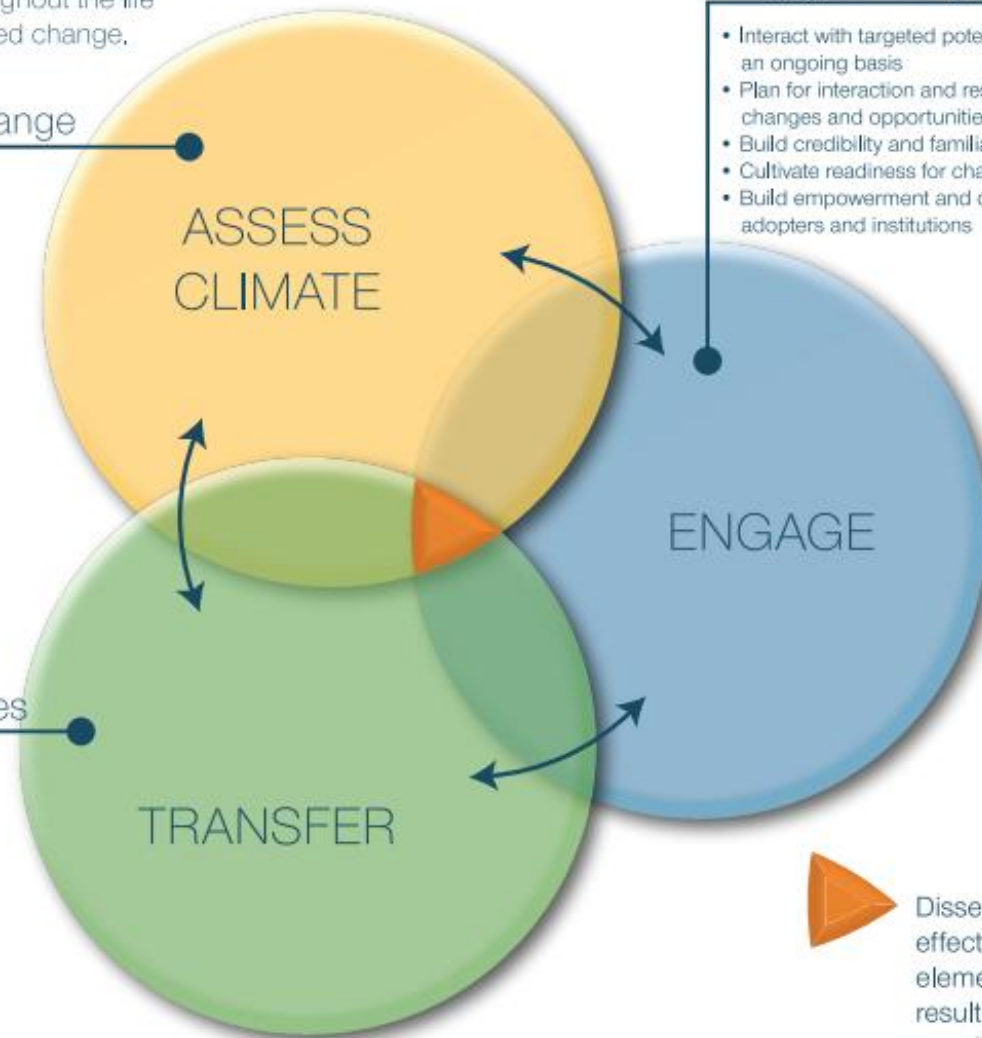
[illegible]ghout the life
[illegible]ed change.

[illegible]ange

• Interact with targeted pote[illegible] an ongoing basis
• Plan for interaction and res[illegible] changes and opportunitie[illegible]
• Build credibility and familia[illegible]
• Cultivate readiness for cha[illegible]
• Build empowerment and c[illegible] adopters and institutions

ASSESS CLIMATE

ENGAGE

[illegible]es

TRANSFER

Disse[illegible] effect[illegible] eleme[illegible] result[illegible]